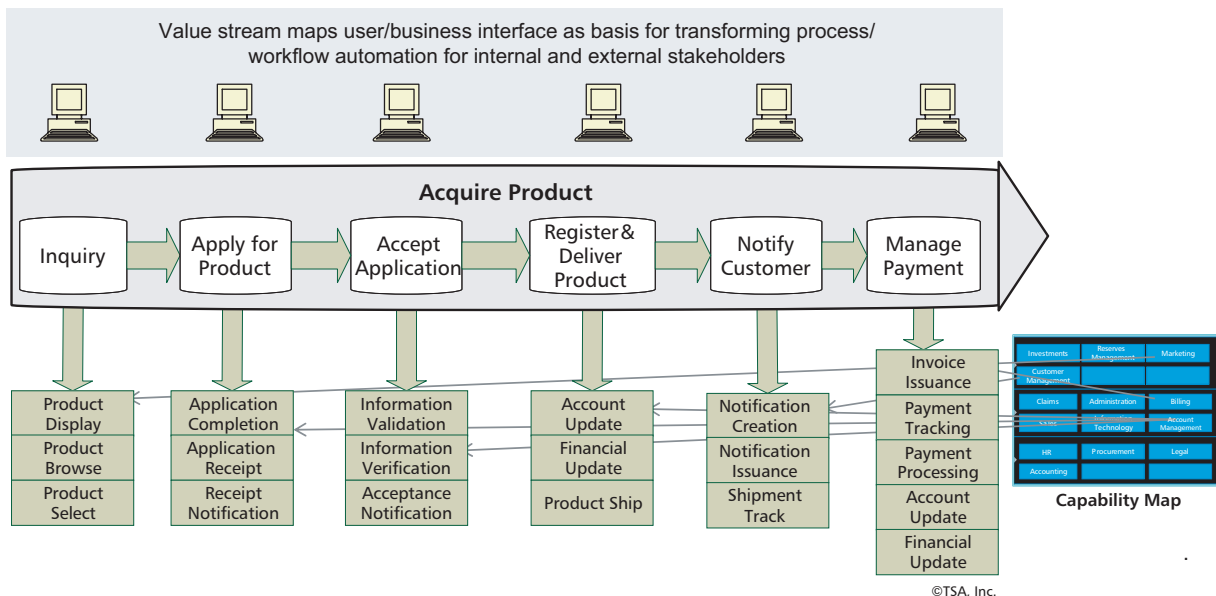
Value stream maps user/business interface as basis for transforming process/ workflow automation for internal and external stakeholders

Acquire Product

Inquiry

Apply for Product

Accept Application

Register & Deliver Product

Notify Customer

Manage Payment

Product Display

Product Browse

Product Select

Application Completion

Application Receipt

Receipt Notification

Information Validation

Information Verification

Acceptance Notification

Account Update

Financial Update

Product Ship

Notification Creation

Notification Issuance

Shipment Track

Invoice Issuance

Payment Tracking

Payment Processing

Account Update

Financial Update

Investments

Reserves Management

Marketing

Customer Management

Claims

Administration

Billing

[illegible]

Information Technology

Account Management

HR

Procurement

Legal

Accounting

Capability Map

©TSA. Inc.